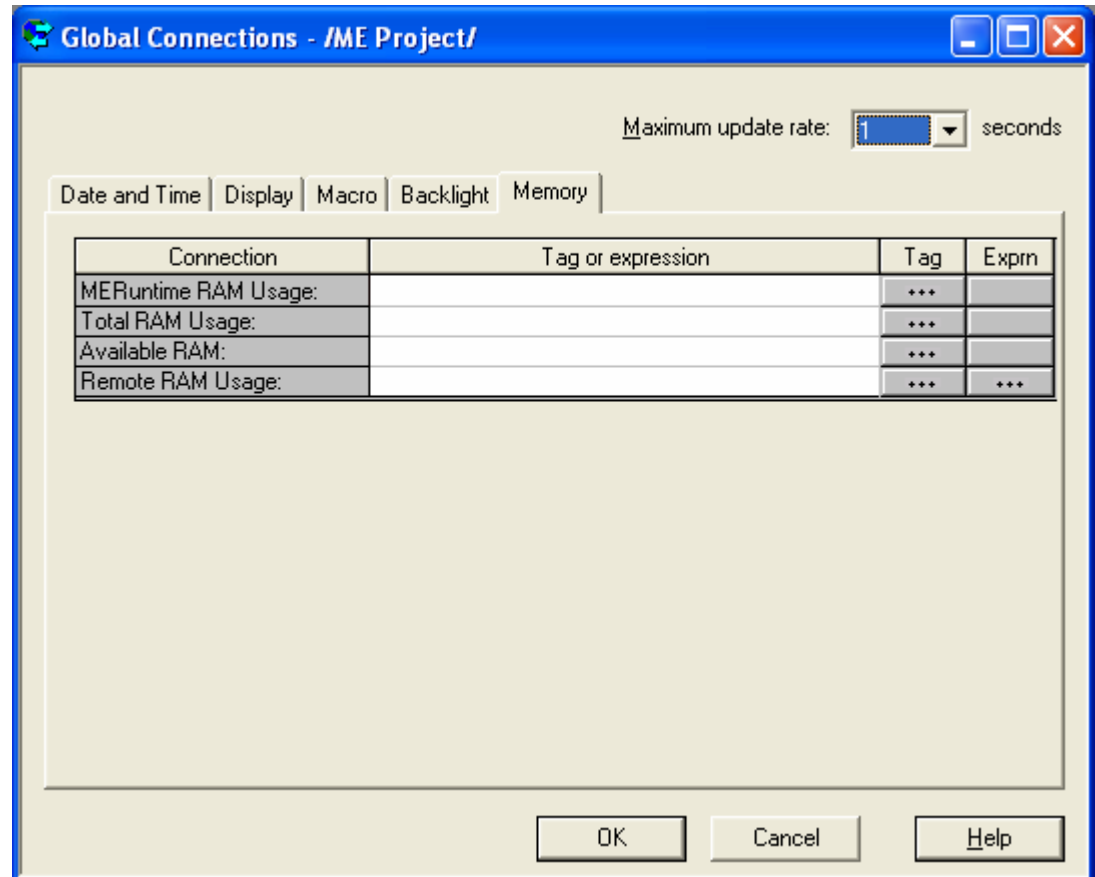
Global Connections - /ME Project/

Maximum update rate: 1 seconds

Date and Time | Display | Macro | Backlight | Memory

| Connection | Tag or expression | Tag | Exprn |
|---|---|---|---|
| MERuntime RAM Usage: | | ... | |
| Total RAM Usage: | | ... | |
| Available RAM: | | ... | |
| Remote RAM Usage: | | ... | ... |

OK Cancel Help